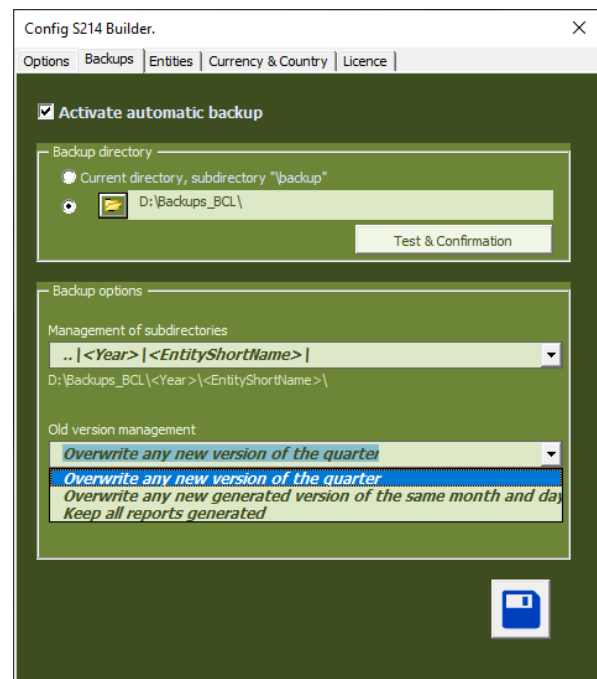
Config S214 Builder.

×

Options | Backups | Entities | Currency & Country | Licence

Activate automatic backup

Backup directory

Current directory, subdirectory "\backup"

D:\Backups_BCL\

Test & Confirmation

Backup options

Management of subdirectories

..|<Year>|<EntityShortName>|

D:\Backups_BCL\<Year>\<EntityShortName>\

Old version management

Overwrite any new version of the quarter

Overwrite any new version of the quarter
Overwrite any new generated version of the same month and day
Keep all reports generated